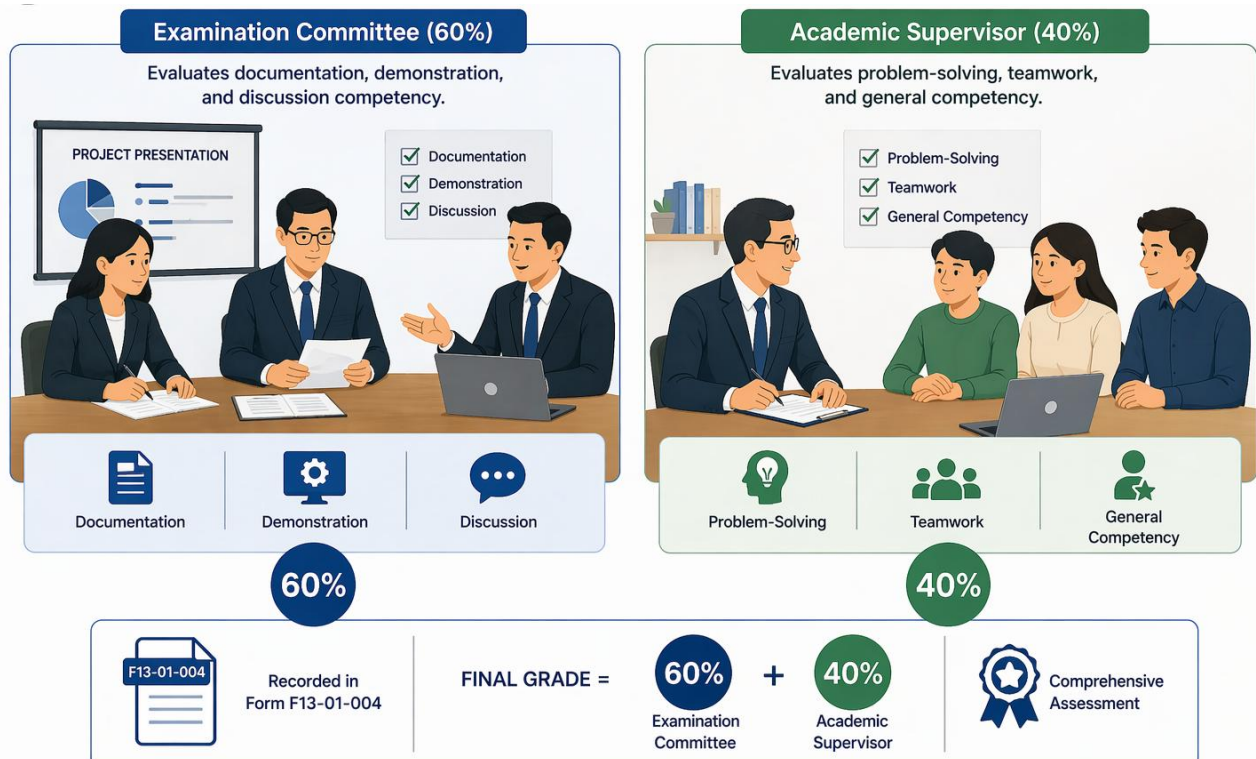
Examination Committee (60%)

Evaluates documentation, demonstration, and discussion competency.

PROJECT PRESENTATION

Documentation
Demonstration
Discussion

Documentation
Demonstration
Discussion

60%

Academic Supervisor (40%)

Evaluates problem-solving, teamwork, and general competency.

Problem-Solving
Teamwork
General Competency

Problem-Solving
Teamwork
General Competency

40%

F13-01-004

Recorded in Form F13-01-004

FINAL GRADE = 60% + 40%

Examination Committee

Academic Supervisor

Comprehensive Assessment